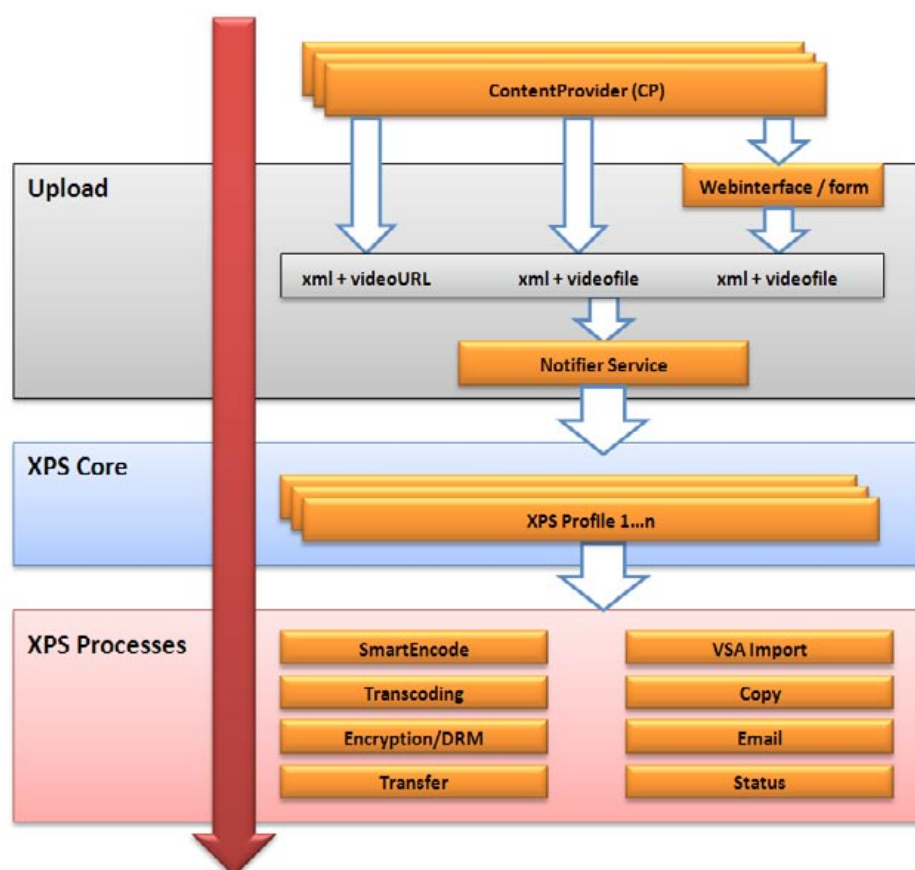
ContentProvider (CP)

Upload

Webinterface / form

xml + videoURL

xml + videofile

xml + videofile

Notifier Service

XPS Core

XPS Profile 1…n

XPS Processes

SmartEncode

Transcoding

Encryption/DRM

Transfer

VSA Import

Copy

Email

Status